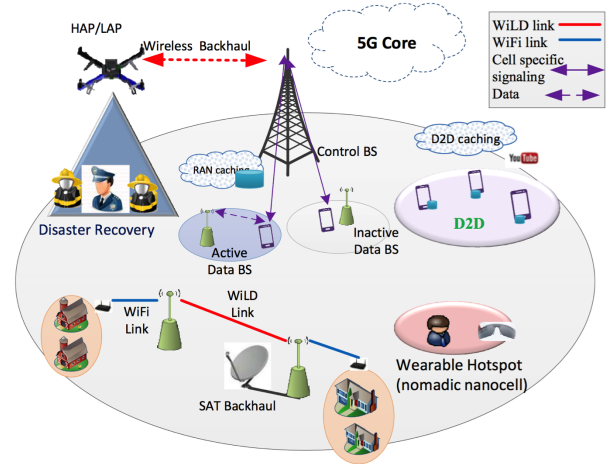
HAP/LAP

Wireless Backhaul

5G Core

WiLD link
WiFi link
Cell specific signaling
Data

Control BS

D2D caching

YouTube

RAN caching

Disaster Recovery

Active Data BS

Inactive Data BS

D2D

WiFi Link

WiLD Link

SAT Backhaul

Wearable Hotspot (nomadic nanocell)